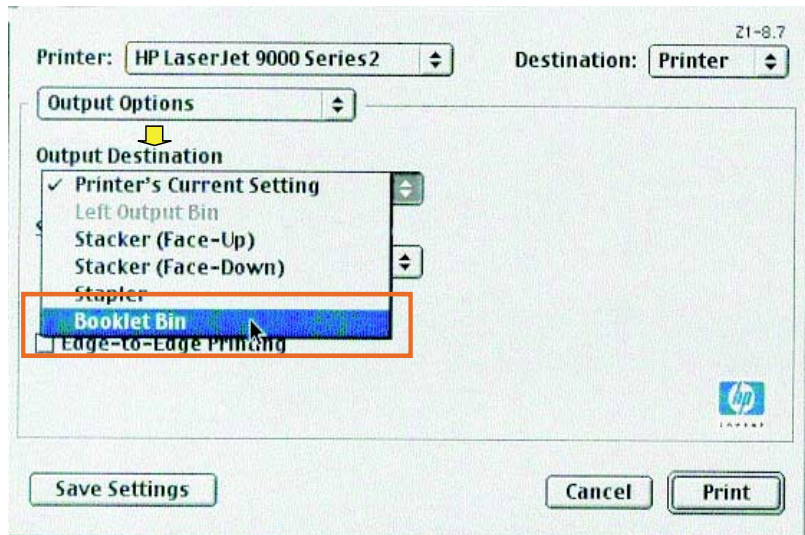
Z1-8.7

Printer: HP LaserJet 9000 Series2

Destination: Printer

Output Options

Output Destination

✓ Printer's Current Setting

Left Output Bin

Stacker (Face-Up)

Stacker (Face-Down)

Stapler

Booklet Bin

Edge-to-Edge Printing

hp

Save Settings

Cancel

Print